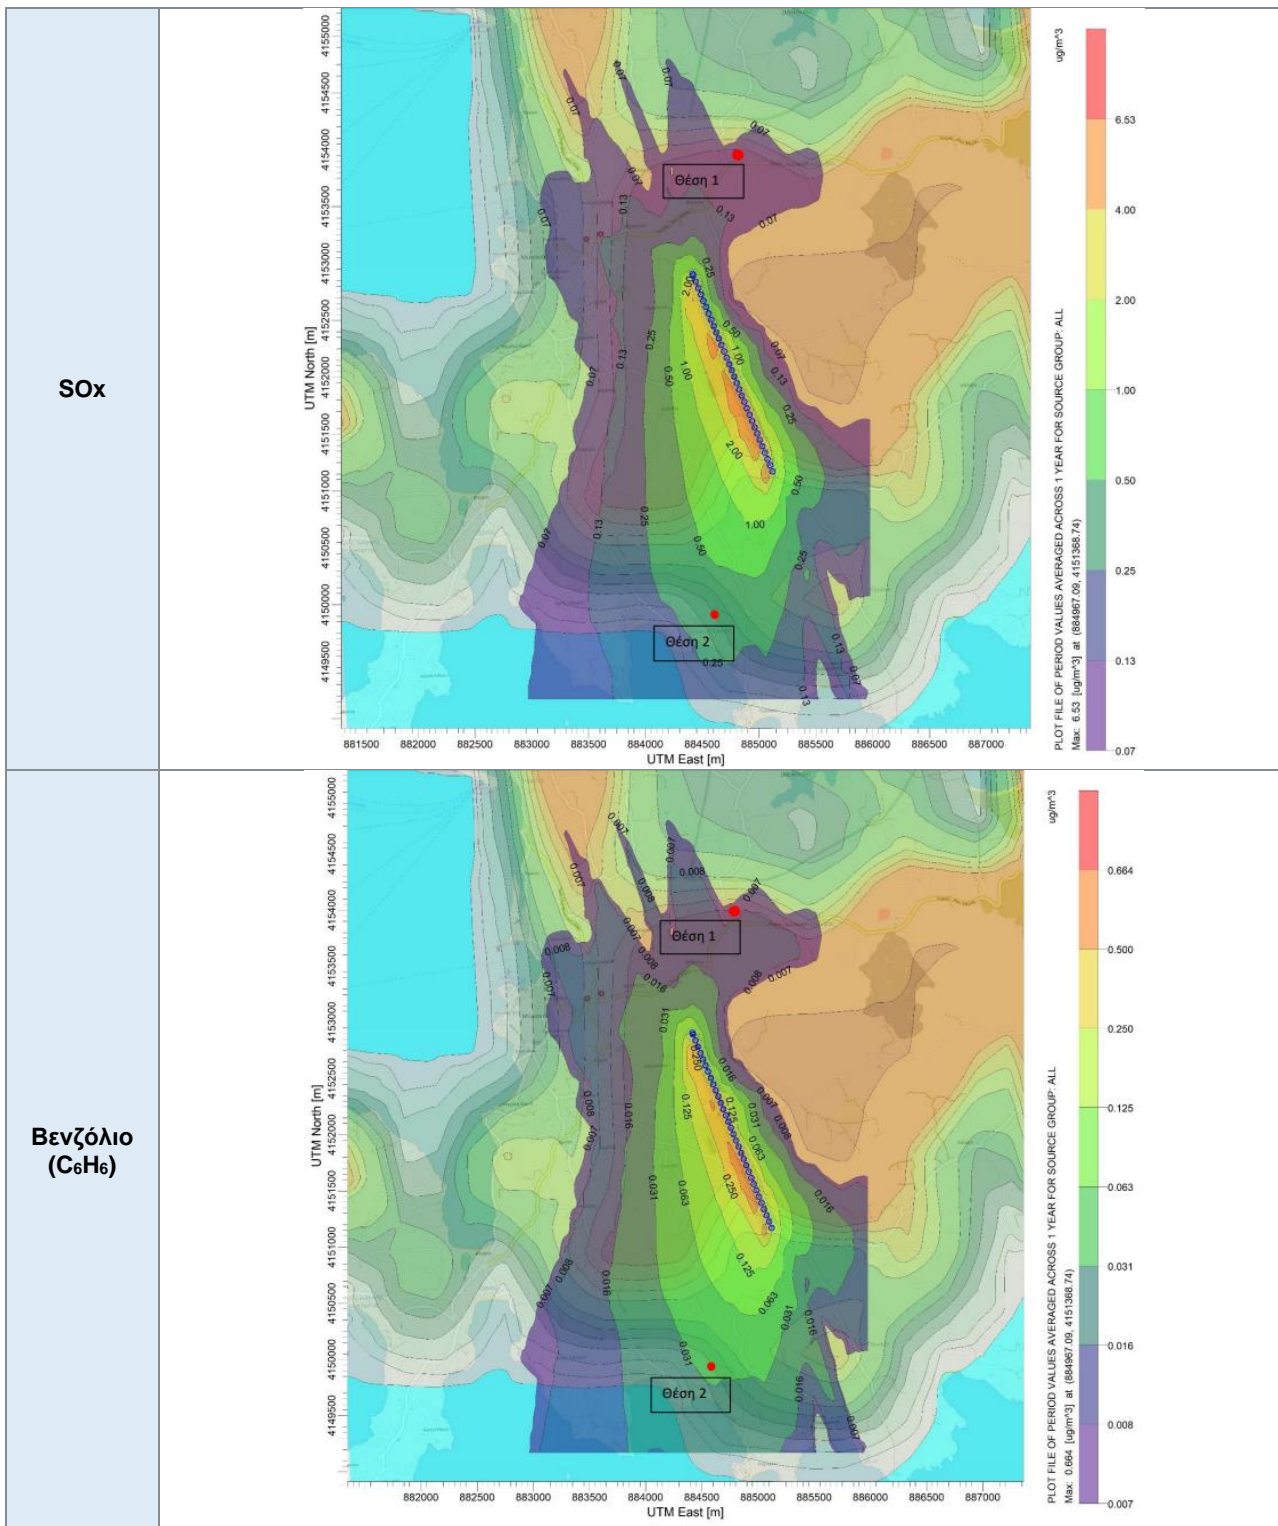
| | |
|---|---|
| SOx | UTM North [m] 4155000 4154500 4154000 4153500 4153000 4152500 4152000 4151500 4151000 4150500 4150000 4149500 Θέση 1 Θέση 2 0.07 0.13 0.25 0.50 1.00 2.00 881500 882000 882500 883000 883500 884000 884500 885000 885500 886000 886500 887000 UTM East [m] ug/m^3 6.53 4.00 2.00 1.00 0.50 0.25 0.13 0.07 PLOT FILE OF PERIOD VALUES AVERAGED ACROSS 1 YEAR FOR SOURCE GROUP: ALL Max: 6.53 [ug/m^3] at (884967.09, 4151368.74) |
| Βενζόλιο ($C_6H_6$) | UTM North [m] 4155000 4154500 4154000 4153500 4153000 4152500 4152000 4151500 4151000 4150500 4150000 4149500 Θέση 1 Θέση 2 0.007 0.008 0.016 0.031 0.063 0.125 0.250 882000 882500 883000 883500 884000 884500 885000 885500 886000 886500 887000 UTM East [m] ug/m^3 0.664 0.500 0.250 0.125 0.063 0.031 0.016 0.008 0.007 PLOT FILE OF PERIOD VALUES AVERAGED ACROSS 1 YEAR FOR SOURCE GROUP: ALL Max: 0.664 [ug/m^3] at (884967.09, 4151368.74) |